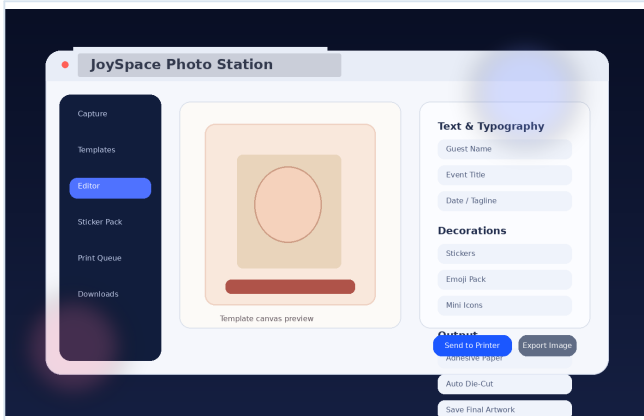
JoySpace Photo Station

Capture

Templates

Editor

Sticker Pack

Print Queue

Downloads

Template canvas preview

Text & Typography

Guest Name

Event Title

Date / Tagline

Decorations

Stickers

Emoji Pack

Mini Icons

Output

Send to Printer

Export Image

Adhesive Paper

Auto Die-Cut

Save Final Artwork